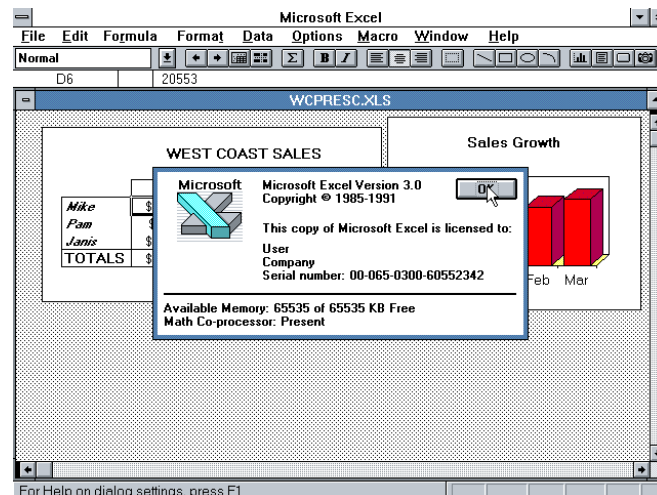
Microsoft Excel

File Edit Formula Format Data Options Macro Window Help

Normal

D6 20553

WCPRESC.XLS

WEST COAST SALES

| | |
|---|---|
| Mike | $ |
| Pam | $ |
| Janis | $ |
| TOTALS | $ |

Sales Growth

Feb Mar

Microsoft

Microsoft Excel Version 3.0
Copyright © 1985-1991

OK

This copy of Microsoft Excel is licensed to:

User
Company
Serial number: 00-065-0300-60552342

Available Memory: 65535 of 65535 KB Free
Math Co-processor: Present

For Help on dialog settings, press F1